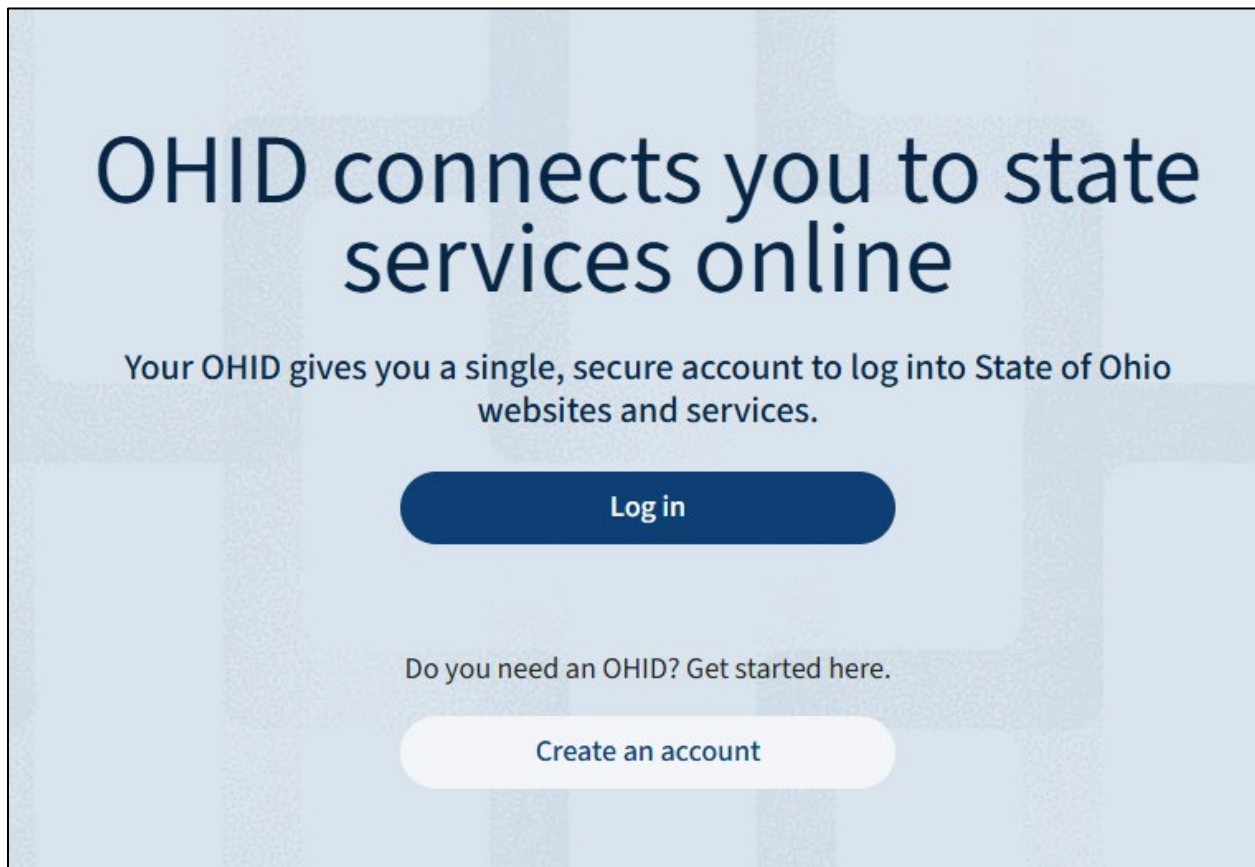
OHID connects you to state services online

Your OHID gives you a single, secure account to log into State of Ohio websites and services.

Log in

Do you need an OHID? Get started here.

Create an account